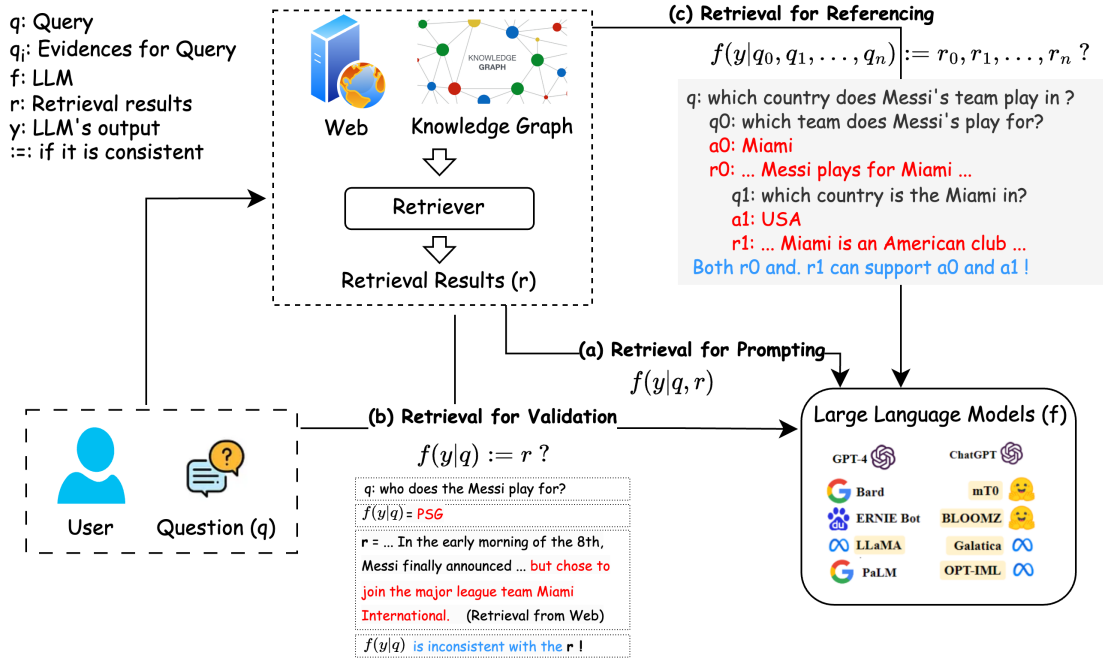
q: Query
$q_i$: Evidences for Query
f: LLM
r: Retrieval results
y: LLM's output
:=: if it is consistent

Web
KNOWLEDGE GRAPH
Knowledge Graph
Retriever
Retrieval Results (r)

(c) Retrieval for Referencing
$f(y|q_0, q_1, \ldots, q_n) := r_0, r_1, \ldots, r_n$ ?

q: which country does Messi's team play in ?
q0: which team does Messi's play for?
a0: Miami
r0: ... Messi plays for Miami ...
q1: which country is the Miami in?
a1: USA
r1: ... Miami is an American club ...
Both r0 and. r1 can support a0 and a1 !

(a) Retrieval for Prompting
$f(y|q, r)$

(b) Retrieval for Validation
$f(y|q) := r$ ?

q: who does the Messi play for?
$f(y|q)$ = PSG
r = ... In the early morning of the 8th, Messi finally announced ... but chose to join the major league team Miami International. (Retrieval from Web)
$f(y|q)$ is inconsistent with the r !

User
Question (q)

Large Language Models (f)
GPT-4
ChatGPT
Bard
mT0
ERNIE Bot
BLOOMZ
LLaMA
Galatica
PaLM
OPT-IML